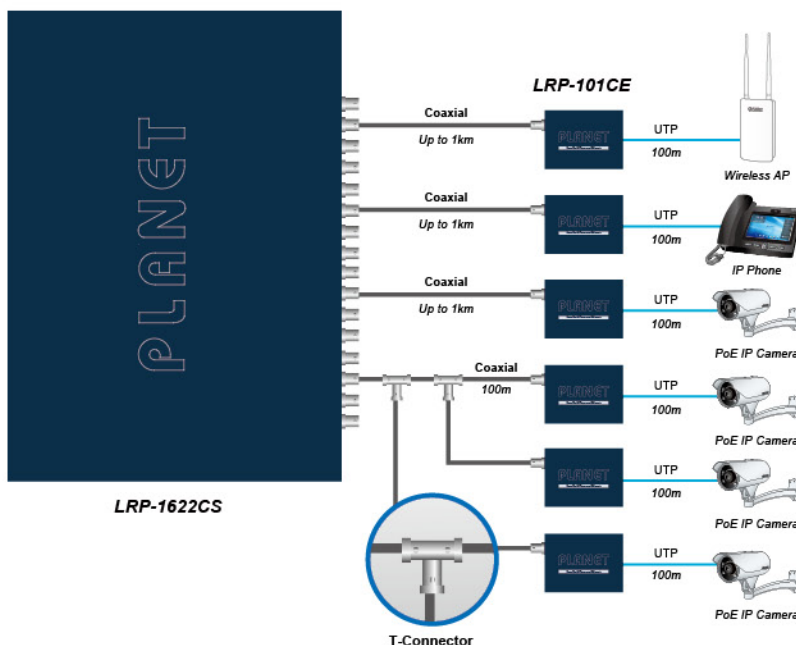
PLANET

LRP-101CE

Coaxial
Up to 1km
PLANET
UTP
100m
Wireless AP

Coaxial
Up to 1km
PLANET
UTP
100m
IP Phone

Coaxial
Up to 1km
PLANET
UTP
100m
PoE IP Camera

Coaxial
100m
PLANET
UTP
100m
PoE IP Camera

PLANET
UTP
100m
PoE IP Camera

PLANET
UTP
100m
PoE IP Camera

LRP-1622CS

T-Connector